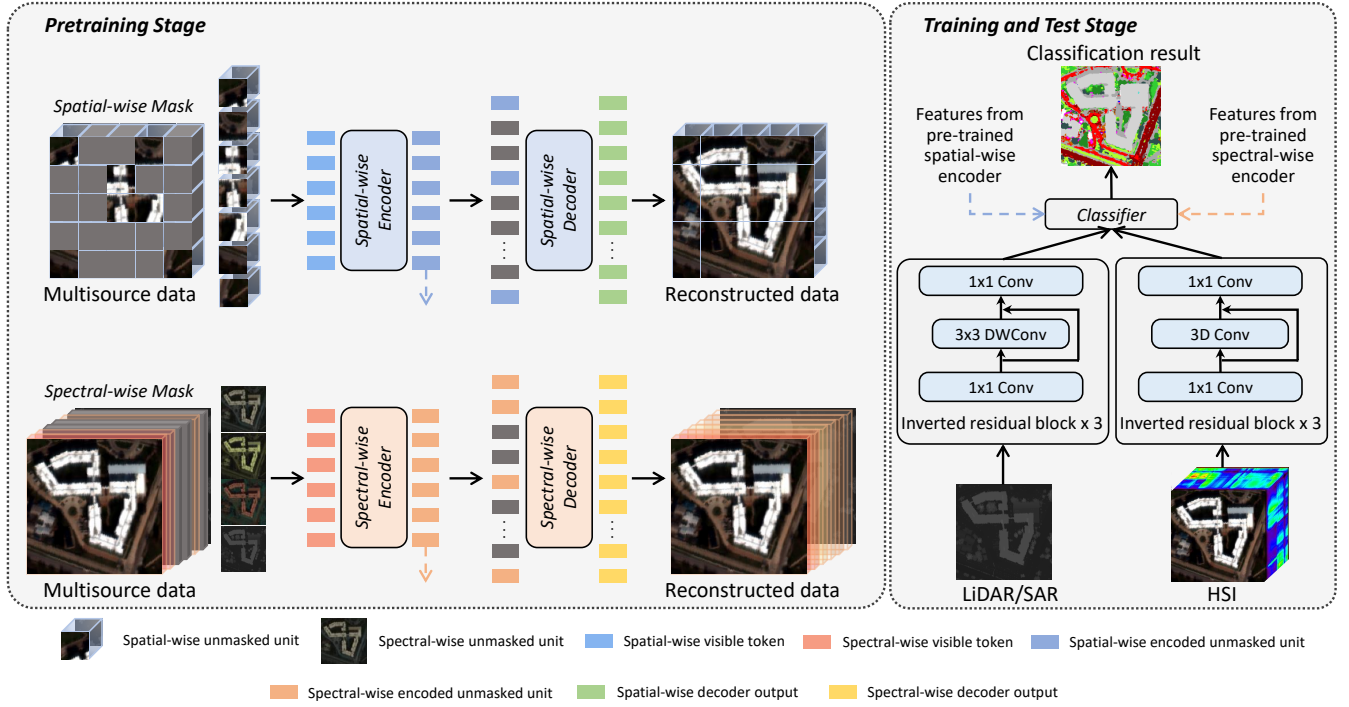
Pretraining Stage

Spatial-wise Mask

Multisource data

Spatial-wise Encoder

Spatial-wise Decoder

Reconstructed data

Spectral-wise Mask

Multisource data

Spectral-wise Encoder

Spectral-wise Decoder

Reconstructed data

Training and Test Stage

Classification result

Features from pre-trained spatial-wise encoder

Features from pre-trained spectral-wise encoder

Classifier

1x1 Conv

3x3 DWConv

1x1 Conv

Inverted residual block x 3

1x1 Conv

3D Conv

1x1 Conv

Inverted residual block x 3

LiDAR/SAR

HSI

Spatial-wise unmasked unit

Spectral-wise unmasked unit

Spatial-wise visible token

Spectral-wise visible token

Spatial-wise encoded unmasked unit

Spectral-wise encoded unmasked unit

Spatial-wise decoder output

Spectral-wise decoder output